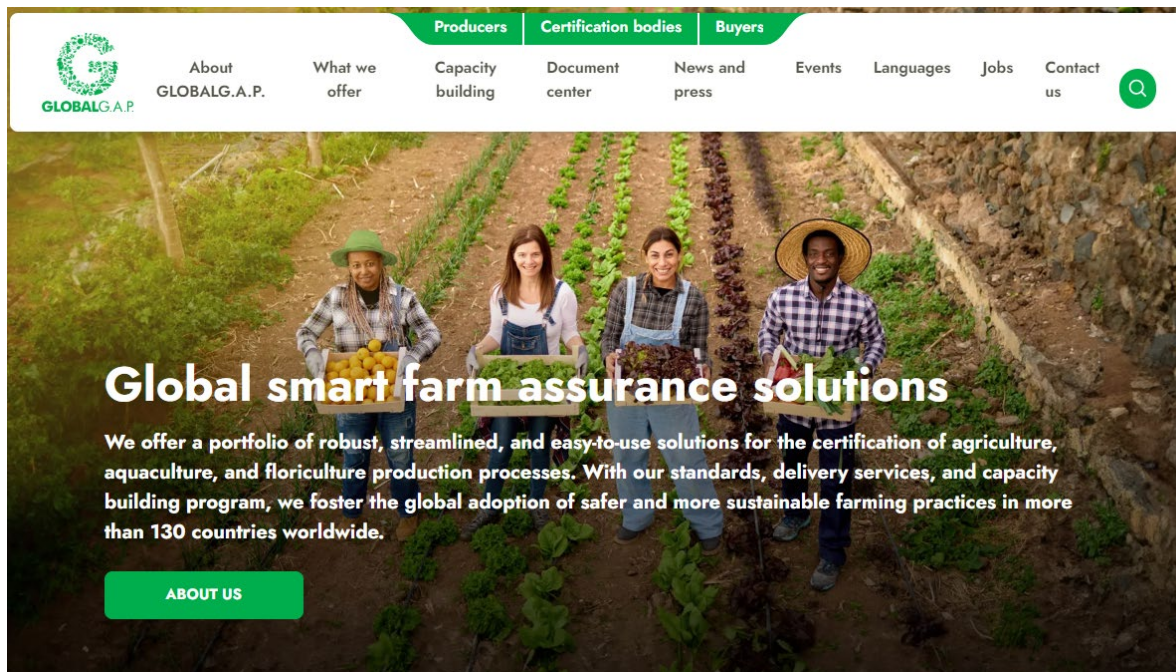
Producers | Certification bodies | Buyers

GLOBALG.A.P.

About GLOBALG.A.P. | What we offer | Capacity building | Document center | News and press | Events | Languages | Jobs | Contact us

Global smart farm assurance solutions

We offer a portfolio of robust, streamlined, and easy-to-use solutions for the certification of agriculture, aquaculture, and floriculture production processes. With our standards, delivery services, and capacity building program, we foster the global adoption of safer and more sustainable farming practices in more than 130 countries worldwide.

ABOUT US